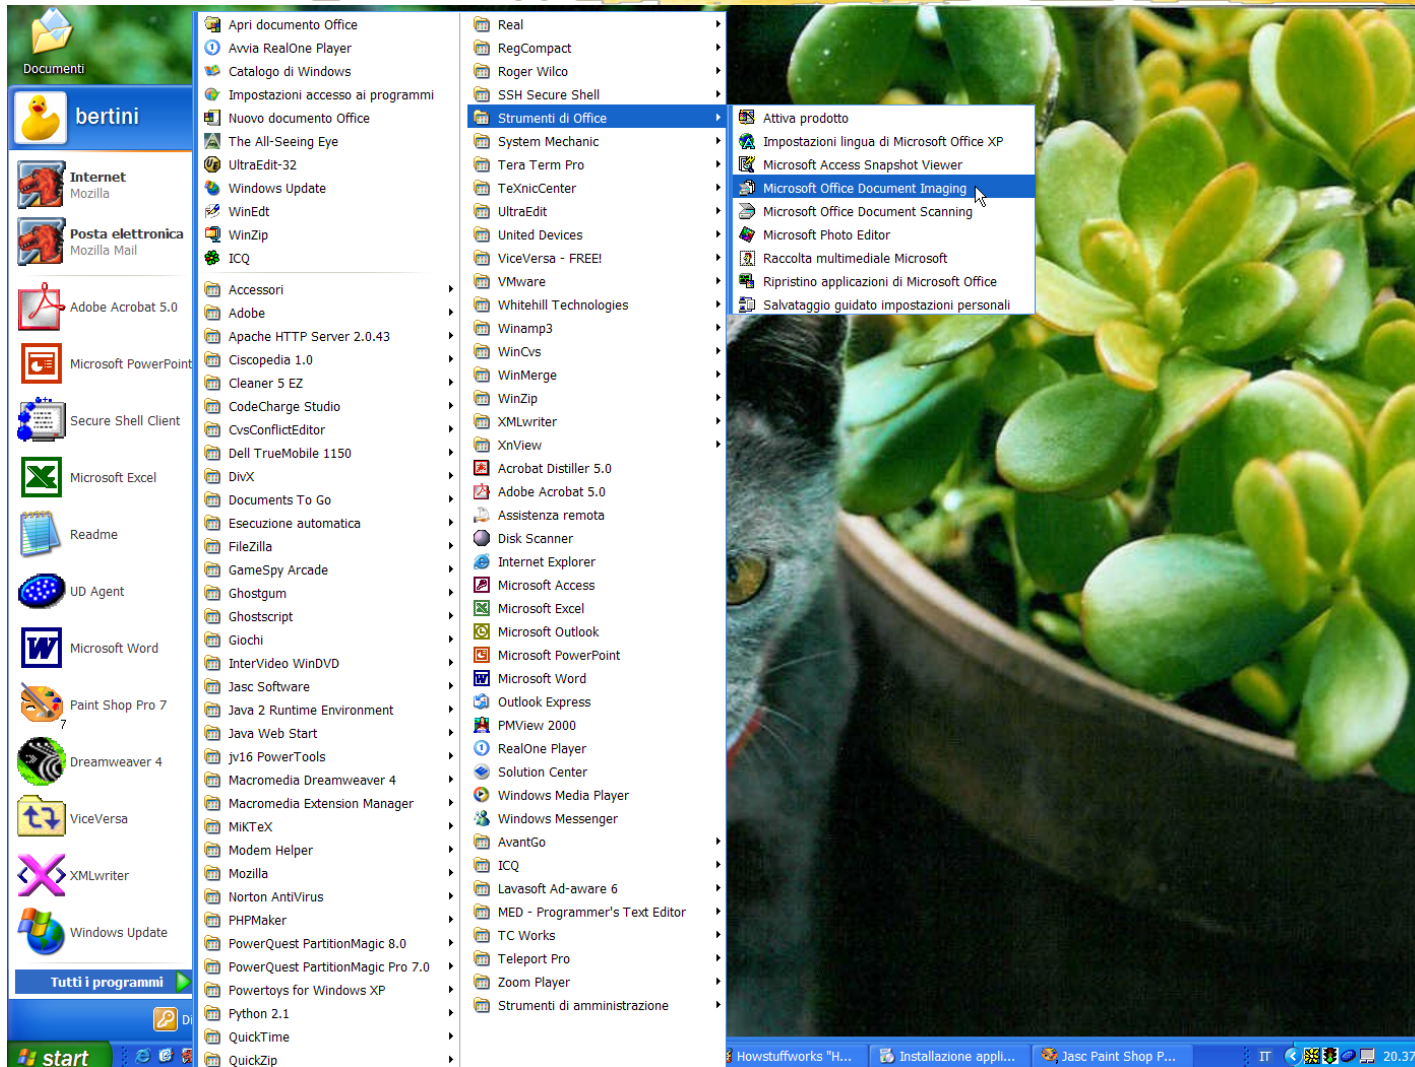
Documenti

bertini

Internet
Mozilla

Posta elettronica
Mozilla Mail

Adobe Acrobat 5.0

Microsoft PowerPoint

Secure Shell Client

Microsoft Excel

Readme

UD Agent

Microsoft Word

Paint Shop Pro 7

Dreamweaver 4

ViceVersa

XMLwriter

Windows Update

Tutti i programmi

Apri documento Office
Avvia RealOne Player
Catalogo di Windows
Impostazioni accesso ai programmi
Nuovo documento Office
The All-Seeing Eye
UltraEdit-32
Windows Update
WinEdt
WinZip
ICQ
Accessori
Adobe
Apache HTTP Server 2.0.43
Ciscopedia 1.0
Cleaner 5 EZ
CodeCharge Studio
CvsConflictEditor
Dell TrueMobile 1150
DivX
Documents To Go
Esecuzione automatica
FileZilla
GameSpy Arcade
Ghostgum
Ghostscript
Giochi
InterVideo WinDVD
Jasc Software
Java 2 Runtime Environment
Java Web Start
jv16 PowerTools
Macromedia Dreamweaver 4
Macromedia Extension Manager
MiKTeX
Modem Helper
Mozilla
Norton AntiVirus
PHPMaker
PowerQuest PartitionMagic 8.0
PowerQuest PartitionMagic Pro 7.0
Powertoys for Windows XP
Python 2.1
QuickTime
QuickZip

Real
RegCompact
Roger Wilco
SSH Secure Shell
Strumenti di Office
System Mechanic
Tera Term Pro
TeXnicCenter
UltraEdit
United Devices
ViceVersa - FREE!
VMware
Whitehill Technologies
Winamp3
WinCvs
WinMerge
WinZip
XMLwriter
XnView
Acrobat Distiller 5.0
Adobe Acrobat 5.0
Assistenza remota
Disk Scanner
Internet Explorer
Microsoft Access
Microsoft Excel
Microsoft Outlook
Microsoft PowerPoint
Microsoft Word
Outlook Express
PMView 2000
RealOne Player
Solution Center
Windows Media Player
Windows Messenger
AvantGo
ICQ
Lavasoft Ad-aware 6
MED - Programmer's Text Editor
TC Works
Teleport Pro
Zoom Player
Strumenti di amministrazione

Attiva prodotto
Impostazioni lingua di Microsoft Office XP
Microsoft Access Snapshot Viewer
Microsoft Office Document Imaging
Microsoft Office Document Scanning
Microsoft Photo Editor
Raccolta multimediale Microsoft
Ripristino applicazioni di Microsoft Office
Salvataggio guidato impostazioni personali

start
Howstuffworks "H...
Installazione appli...
Jasc Paint Shop P...
IT
20.37